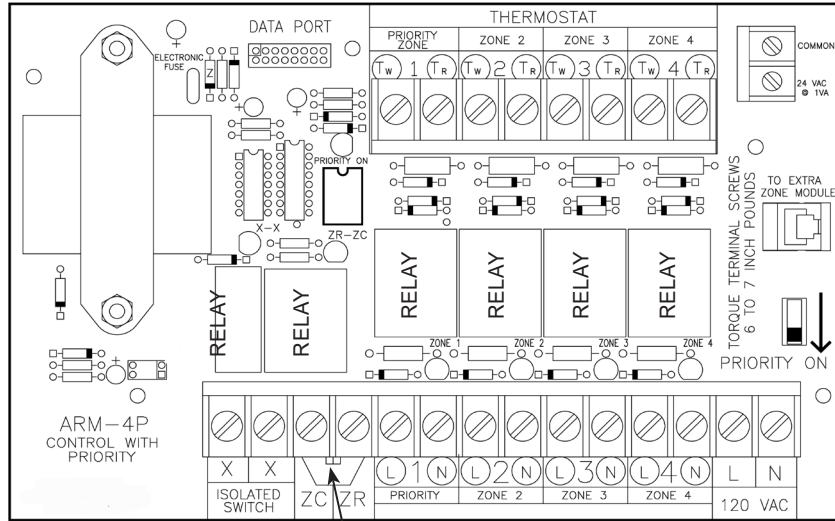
DATA PORT

ELECTRONIC FUSE

Z

THERMOSTAT

| PRIORITY ZONE | ZONE 2 | ZONE 3 | ZONE 4 |
|---|---|---|---|
| $T_W$ 1 $T_R$ | $T_W$ 2 $T_R$ | $T_W$ 3 $T_R$ | $T_W$ 4 $T_R$ |

COMMON

24 VAC @ 1VA

PRIORITY ON

X-X

ZR-ZC

TORQUE TERMINAL SCREWS 6 TO 7 INCH POUNDS

TO EXTRA ZONE MODULE

RELAY RELAY RELAY RELAY RELAY RELAY

ZONE 1 ZONE 2 ZONE 3 ZONE 4

PRIORITY ON

ARM-4P
CONTROL WITH PRIORITY

| X | X | ZC | ZR | L 1 N | L 2 N | L 3 N | L 4 N | L | N |
|---|---|---|---|---|---|---|---|---|---|
| ISOLATED SWITCH | | | | PRIORITY | ZONE 2 | ZONE 3 | ZONE 4 | 120 VAC | |